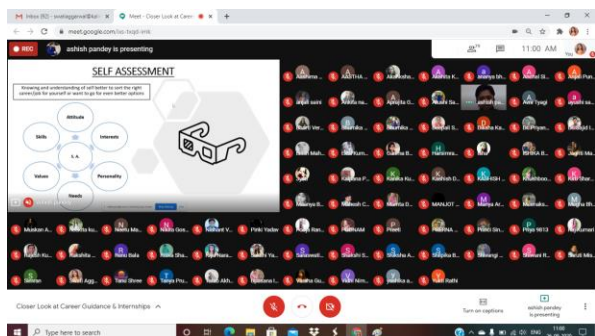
M Inbox (82) - swatiaggarwal@ski × Meet - Closer Look at Care ×  +

meet.google.com/jwc-bxqd-imk

REC   ashish pandey is presenting

11:00 AM

SELF ASSESSMENT

Knowing and understanding of self better to sort the right career/job for yourself or want to go for even better options.

Attitude

Skills

Interests

S. A.

Values

Personality

Needs

Aashima ...   AASTHA ...   Akanksha...   Anamika K...   ananya sh...   Anchal Ba...

anjali saini   Ankita ku...   Apeksha G...   Arushi Sa...   ashish pa...   Aviral Tyagi   ayushi sa...

Bharti Ver...   Bhavika ...   Chanchal...   Deepali S...   Diksha Ka...   Dikshita J...   Dr. Priyan...   Dubey...

Harsh Mah...   Harshit ...   Garima B...   Hanamna...   Himanshi...   ...   Jyoti Ba...

Kalpana P...   Kamlesh ...   Kanika Ku...   KASHISH ...   Kashvi ...   Khushboo ...   Kriti Shar...

...   Kumud ...   Mahima D...   Mansi D...   MANJOT ...   Manya Ar...   Meenakshi...   Megha Bh...

Muskan A...   Neha ku...   Neelu Mis...   Neetu Gos...   Nishant V...   Pinki Yadav   Pooja Ran...   PRANAV   Preeti   PRERNA ...   Prachi Sin...   Priya 9613   Priya Kumari

Rajesh Ku...   Rakshita ...   Renu Bala   Rishika Sha...   Riya Raza...   Ritu...   Sakshi Kum...   Sanjana ...   ...   Saumya B...   Shivangi ...   Shruti Mis...

Simran   Smriti Agg...   Tanu Shree   Tanya Pru...   Tanvi Ma...   Vani Akh...   Vanshika ...   Varsha Gu...   vishal Din...   Vishakha ...   Yashi Rathi

Closer Look at Career Guidance & Internships ^

Turn on captions

ashish pandey is presenting

Type here to search

11:00